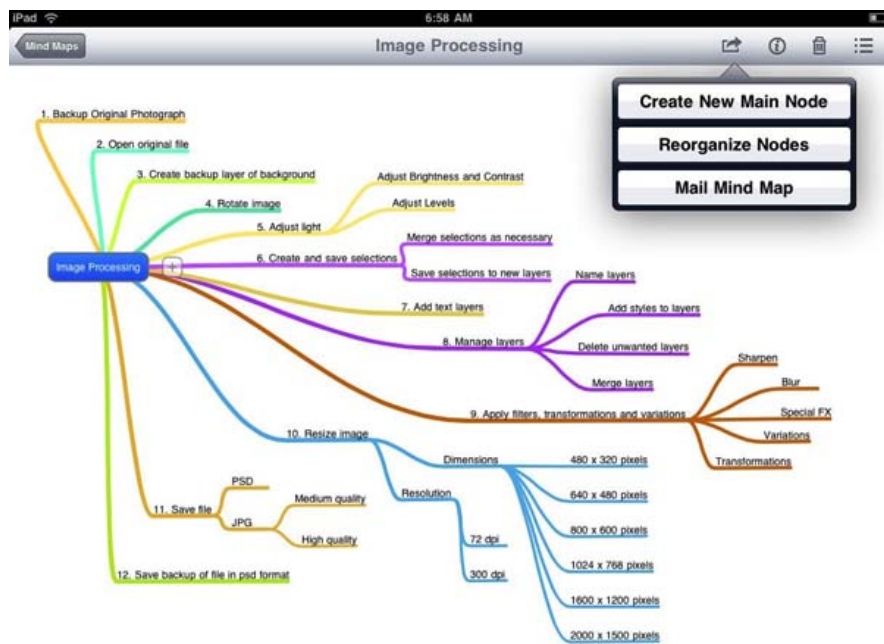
iPad
6:58 AM
Mind Maps
Image Processing
Create New Main Node
Reorganize Nodes
Mail Mind Map

1. Backup Original Photograph
2. Open original file
3. Create backup layer of background
4. Rotate image
5. Adjust light
Adjust Brightness and Contrast
Adjust Levels
Image Processing
6. Create and save selections
Merge selections as necessary
Save selections to new layers
7. Add text layers
8. Manage layers
Name layers
Add styles to layers
Delete unwanted layers
Merge layers
9. Apply filters, transformations and variations
Sharpen
Blur
Special FX
Variations
Transformations
10. Resize image
Dimensions
480 x 320 pixels
640 x 480 pixels
800 x 600 pixels
1024 x 768 pixels
1600 x 1200 pixels
2000 x 1500 pixels
Resolution
72 dpi
300 dpi
11. Save file
PSD
JPG
Medium quality
High quality
12. Save backup of file in psd format